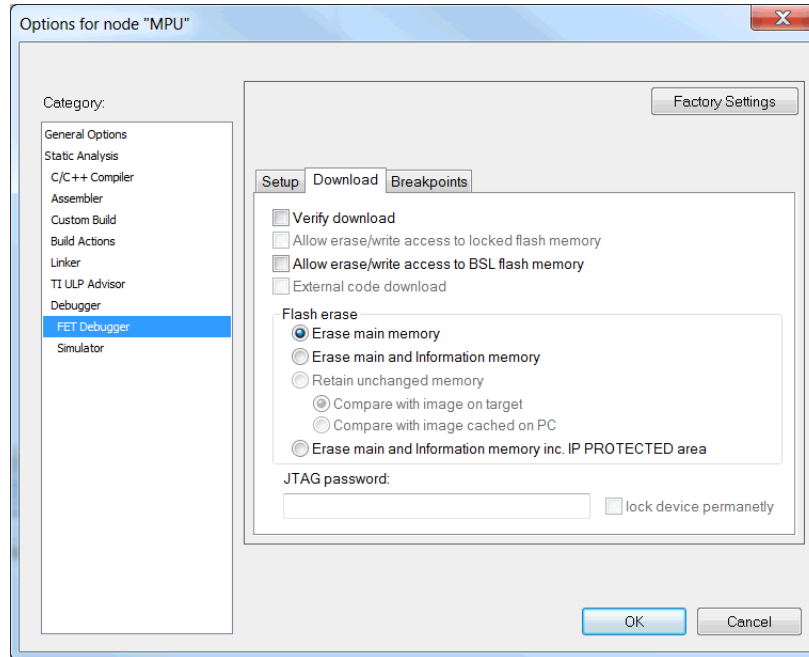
Options for node "MPU"

Category:

General Options
Static Analysis
C/C++ Compiler
Assembler
Custom Build
Build Actions
Linker
TI ULP Advisor
Debugger
FET Debugger
Simulator

Factory Settings

Setup
Download
Breakpoints

Verify download
Allow erase/write access to locked flash memory
Allow erase/write access to BSL flash memory
External code download

Flash erase
Erase main memory
Erase main and Information memory
Retain unchanged memory
Compare with image on target
Compare with image cached on PC
Erase main and Information memory inc. IP PROTECTED area

JTAG password:
lock device permanetly

OK
Cancel